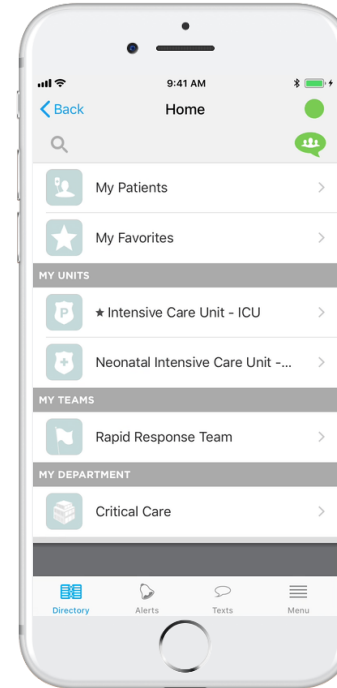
9:41 AM

Back
Home

My Patients

My Favorites

MY UNITS

★ Intensive Care Unit - ICU

Neonatal Intensive Care Unit -...

MY TEAMS

Rapid Response Team

MY DEPARTMENT

Critical Care

Directory
Alerts
Texts
Menu